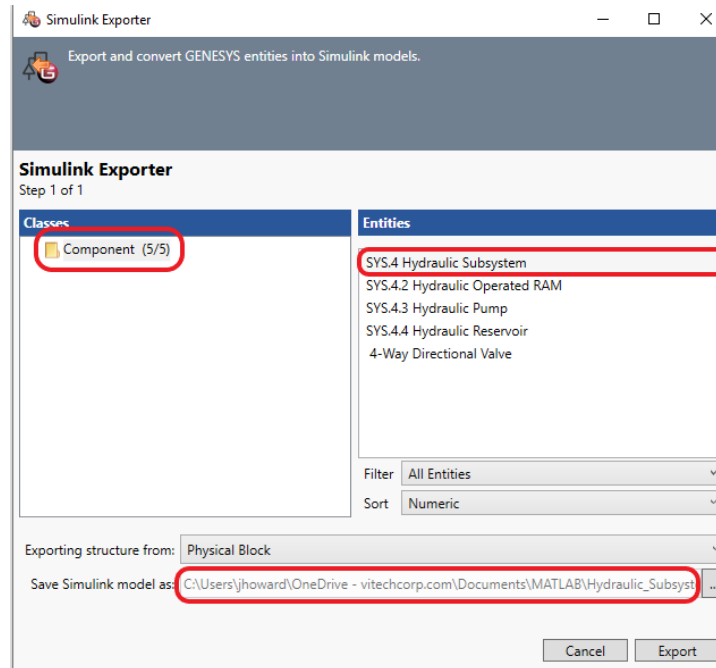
Simulink Exporter

Export and convert GENESYS entities into Simulink models.

Simulink Exporter
Step 1 of 1

Classes
Component (5/5)

Entities
SYS.4 Hydraulic Subsystem
SYS.4.2 Hydraulic Operated RAM
SYS.4.3 Hydraulic Pump
SYS.4.4 Hydraulic Reservoir
4-Way Directional Valve

Filter All Entities
Sort Numeric

Exporting structure from: Physical Block
Save Simulink model as: C:\Users\jhoward\OneDrive - vitechcorp.com\Documents\MATLAB\Hydraulic_Subsyst ...

Cancel Export